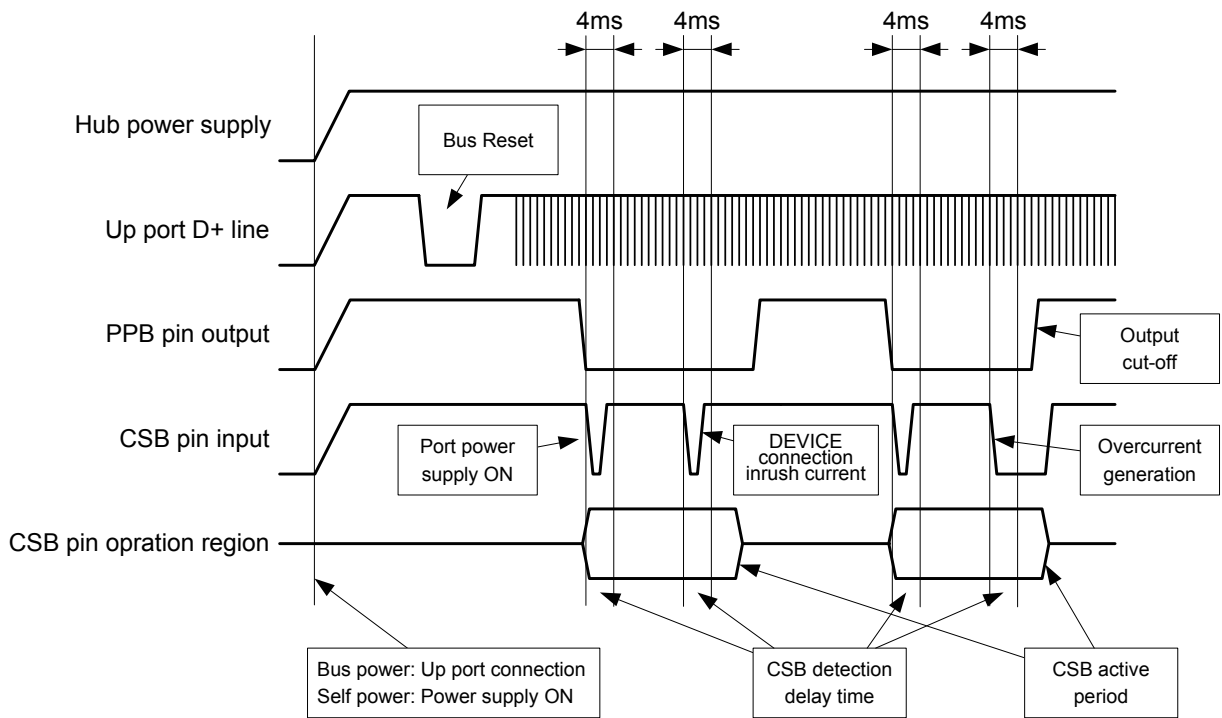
4ms 4ms 4ms 4ms

Hub power supply

Bus Reset

Up port D+ line

PPB pin output

Output cut-off

CSB pin input

Port power supply ON

DEVICE connection inrush current

Overcurrent generation

CSB pin opration region

Bus power: Up port connection
Self power: Power supply ON

CSB detection delay time

CSB active period